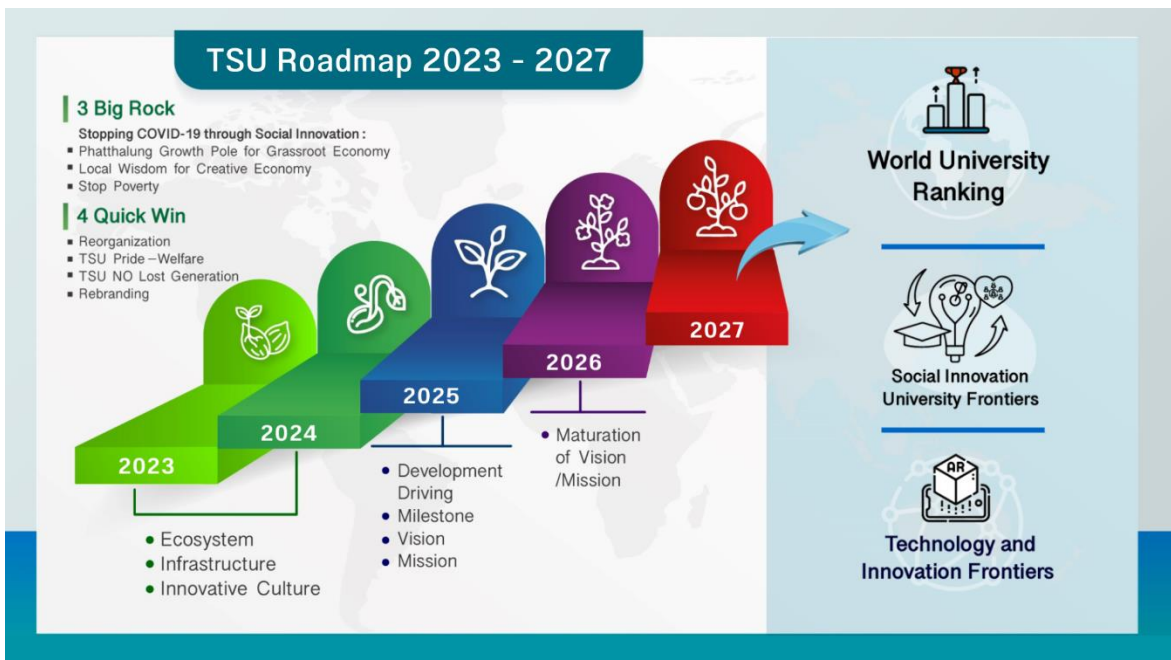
TSU Roadmap 2023 - 2027

3 Big Rock

Stopping COVID-19 through Social Innovation :
- Phatthalung Growth Pole for Grassroot Economy
- Local Wisdom for Creative Economy
- Stop Poverty

4 Quick Win

- Reorganization
- TSU Pride –Welfare
- TSU NO Lost Generation
- Rebranding

2023

2024

2025

2026

2027

- Ecosystem
- Infrastructure
- Innovative Culture

- Development Driving
- Milestone
- Vision
- Mission

- Maturation of Vision /Mission

World University Ranking

Social Innovation University Frontiers

AR

Technology and Innovation Frontiers